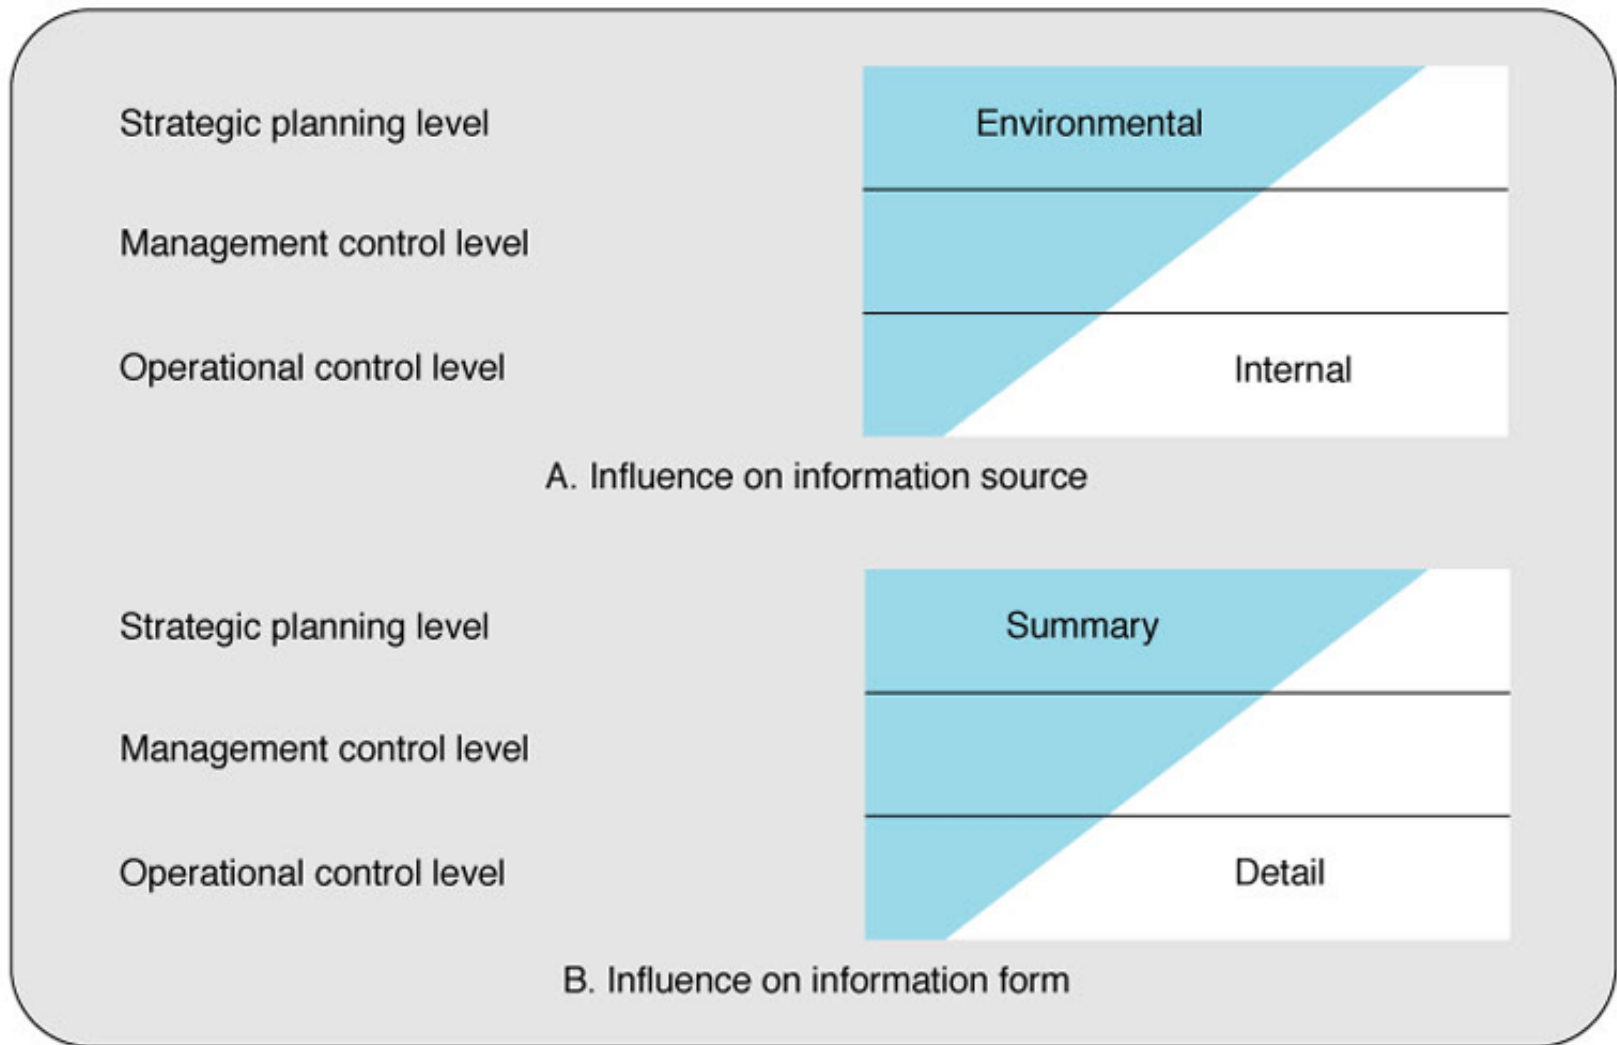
Strategic planning level
Management control level
Operational control level

Environmental
Internal

A. Influence on information source

Strategic planning level
Management control level
Operational control level

Summary
Detail

B. Influence on information form